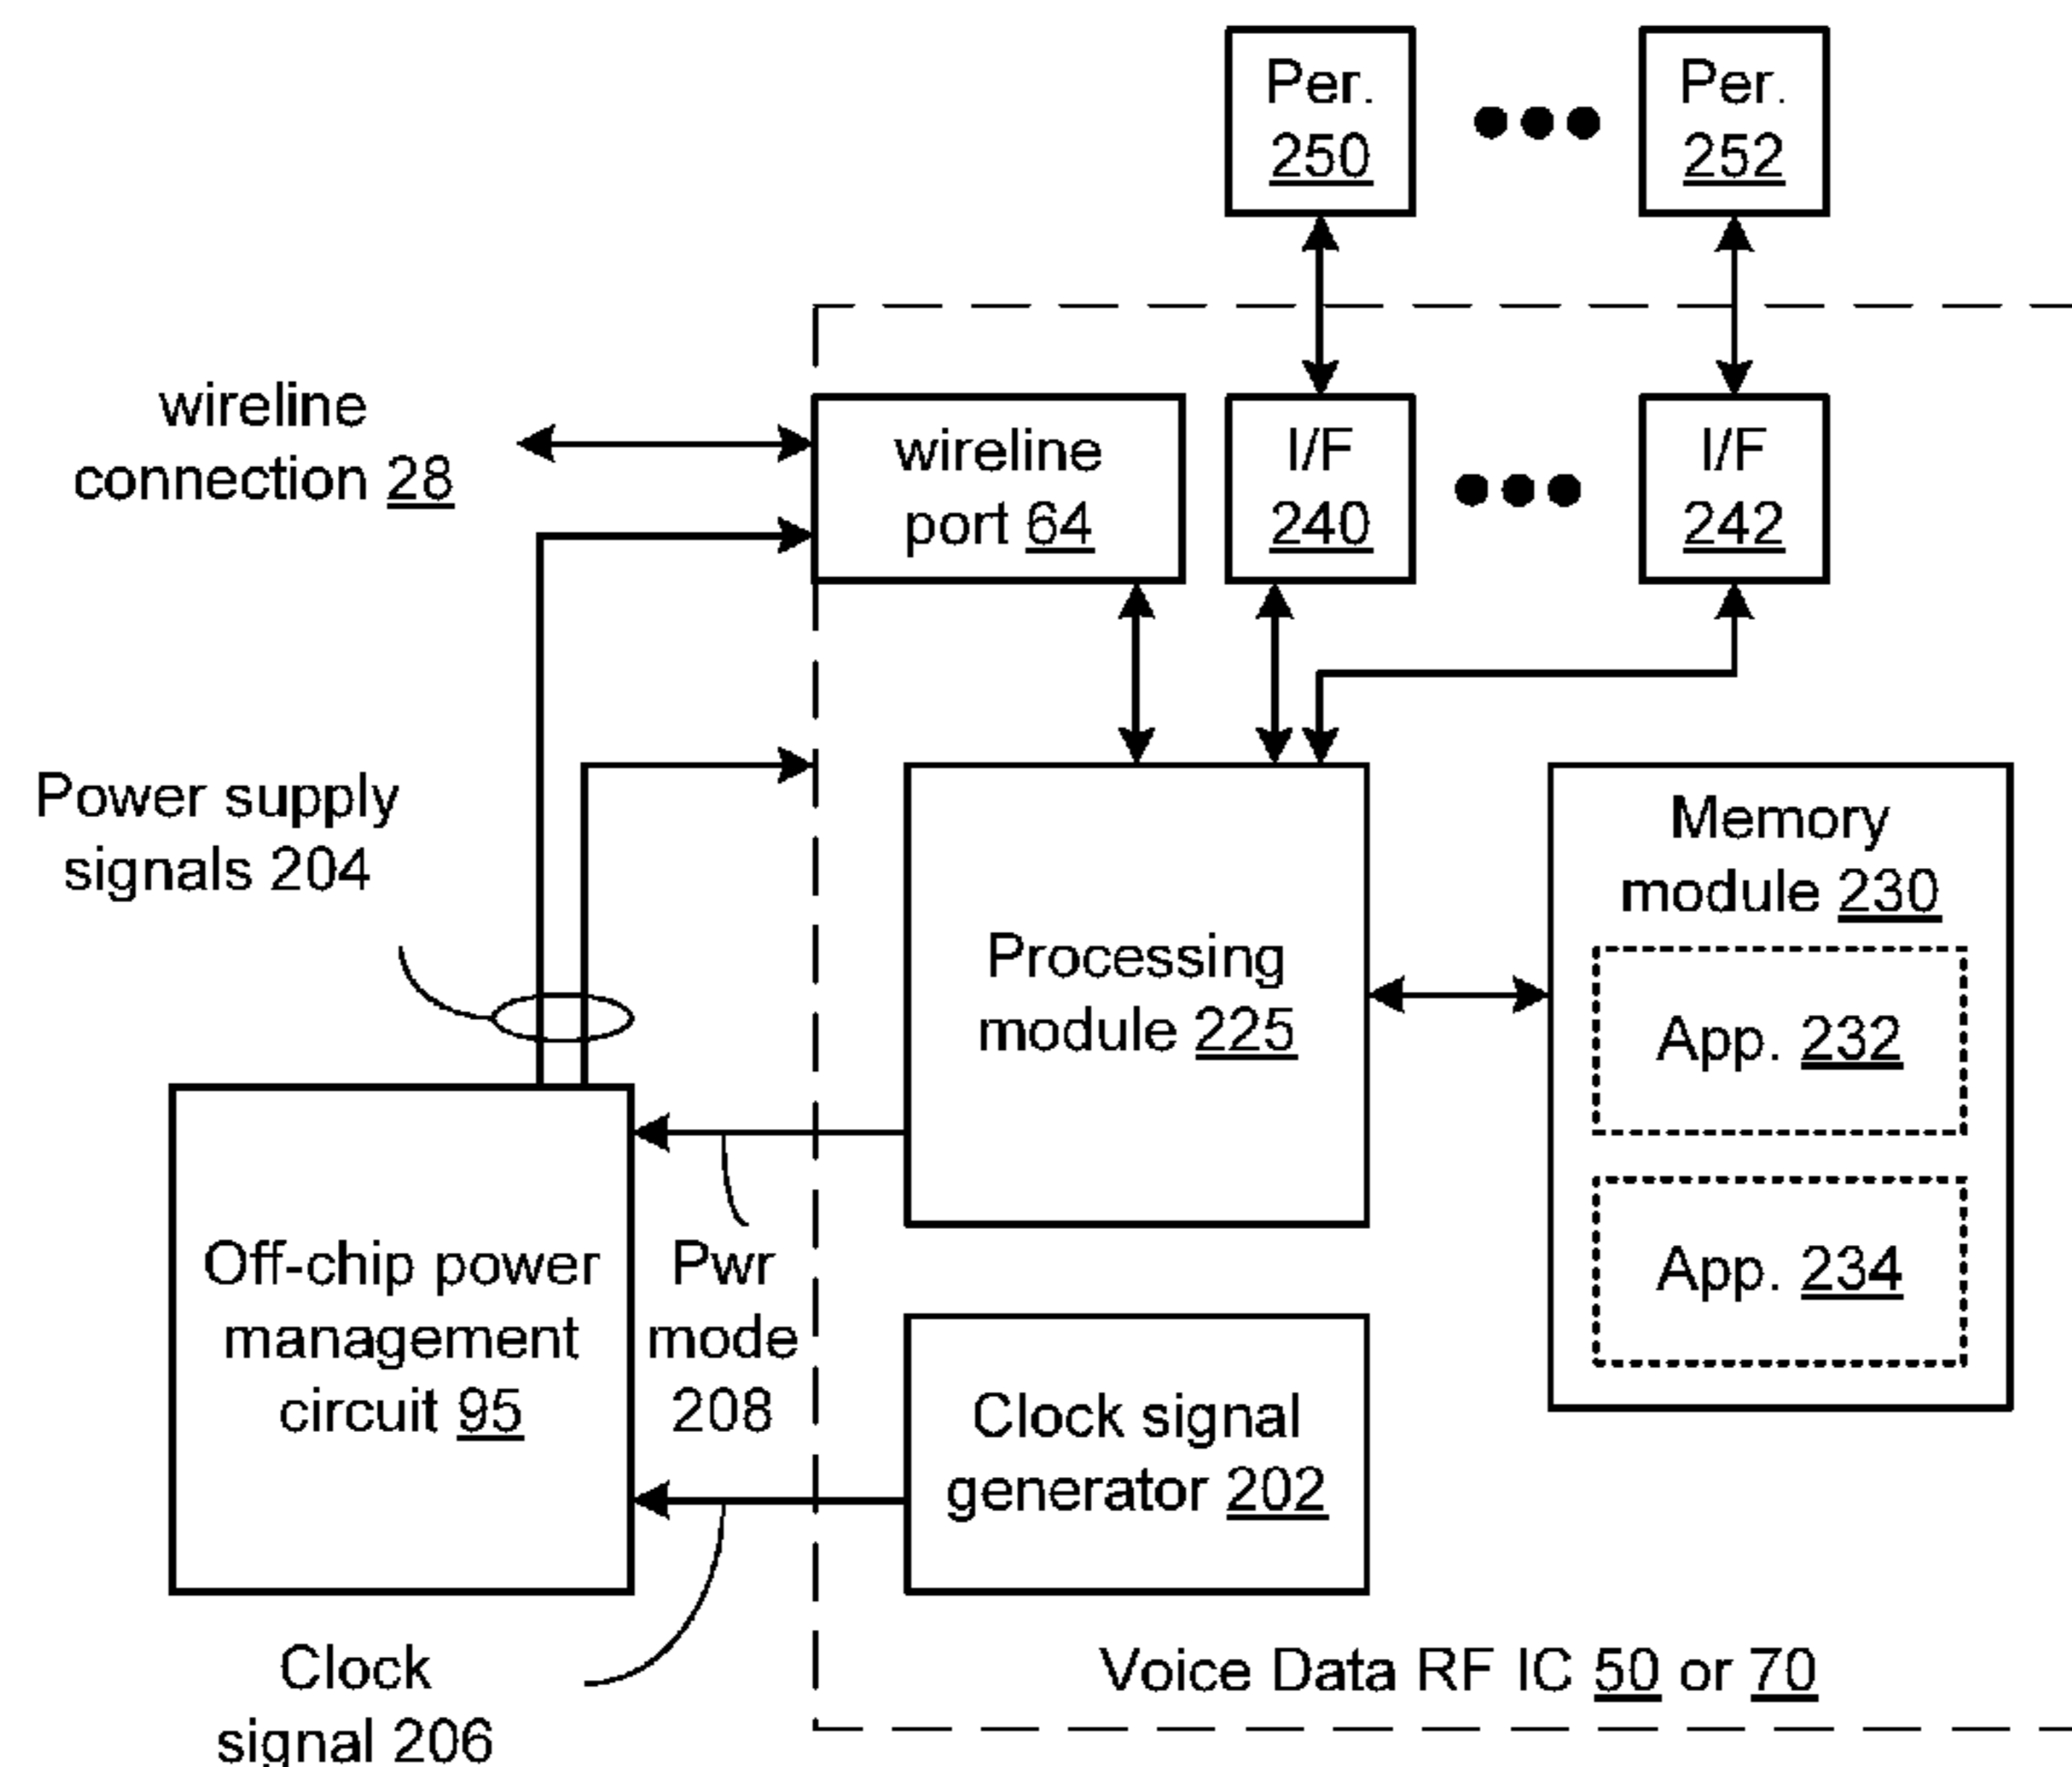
Per. 250

Per. 252

wireline connection 28

wireline port 64

I/F 240

I/F 242

Power supply signals 204

Processing module 225

Memory module 230

App. 232

App. 234

Off-chip power management circuit 95

Pwr mode 208

Clock signal generator 202

Clock signal 206

Voice Data RF IC 50 or 70